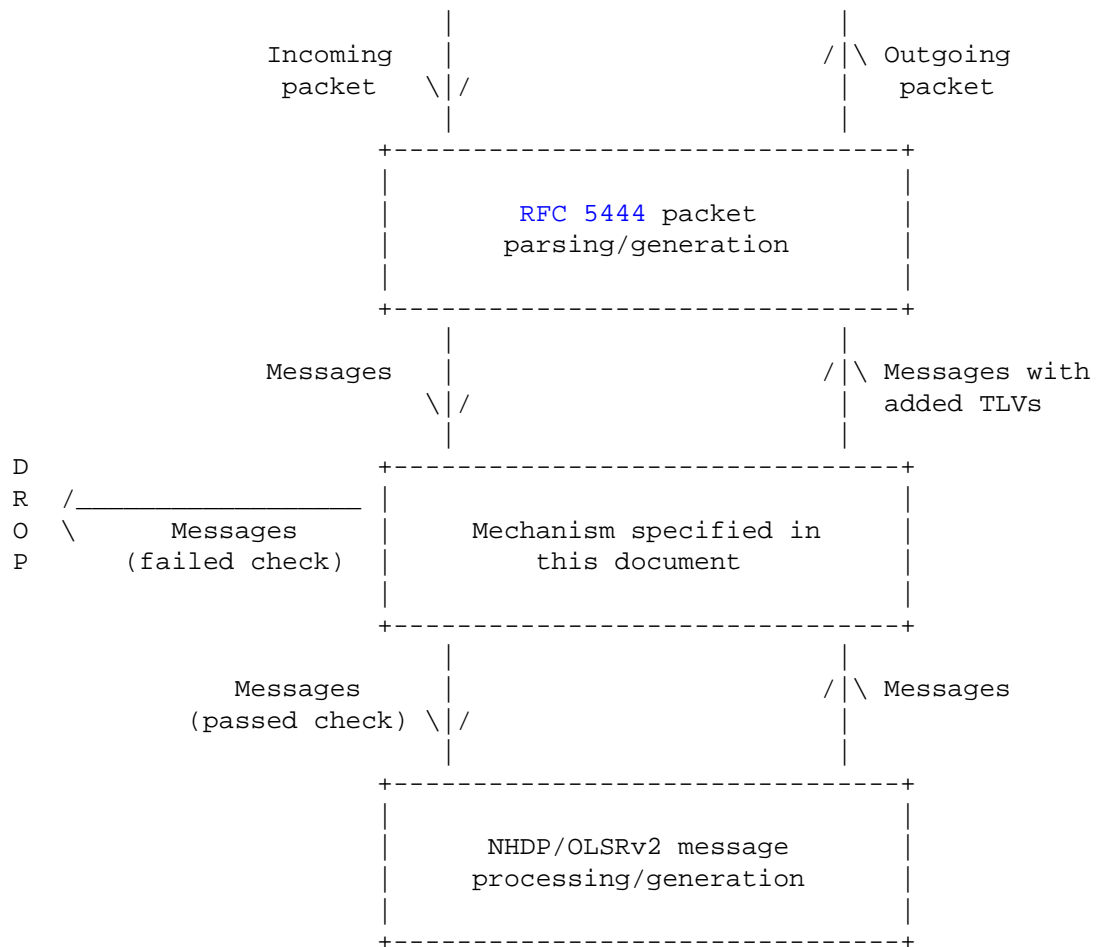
Incoming packet

Outgoing packet

RFC 5444 packet parsing/generation

Messages

Messages with added TLVs

D
R
O
P

Messages (failed check)

Mechanism specified in this document

Messages (passed check)

Messages

NHDP/OLSRv2 message processing/generation